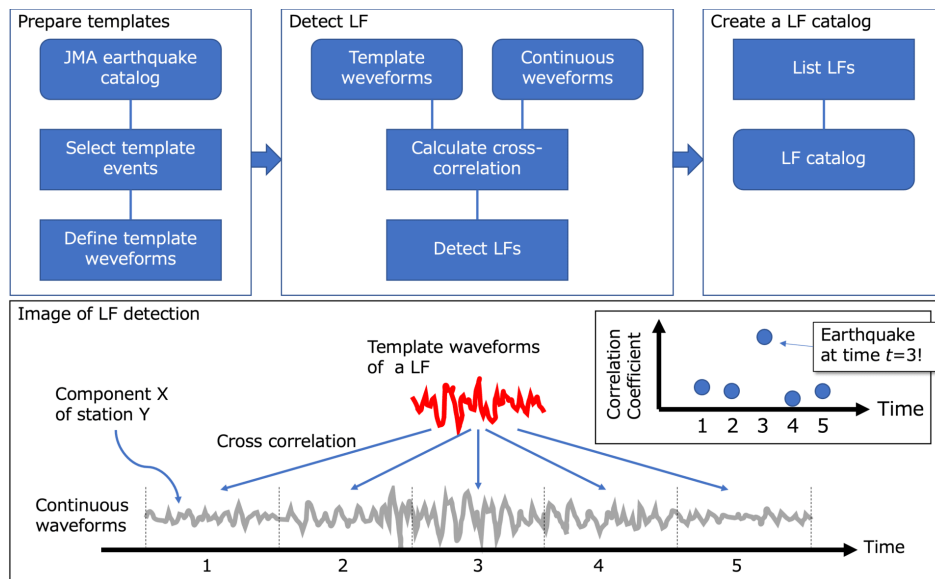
Prepare templates

JMA earthquake catalog

Select template events

Define template weveforms

Detect LF

Template weveforms

Continuous weveforms

Calculate cross-correlation

Detect LFs

Create a LF catalog

List LFs

LF catalog

Image of LF detection

Template waveforms of a LF

Component X of station Y

Cross correlation

Correlation Coefficient

Earthquake at time $t$=3!

Time

1 2 3 4 5

Continuous waveforms

Time

1 2 3 4 5